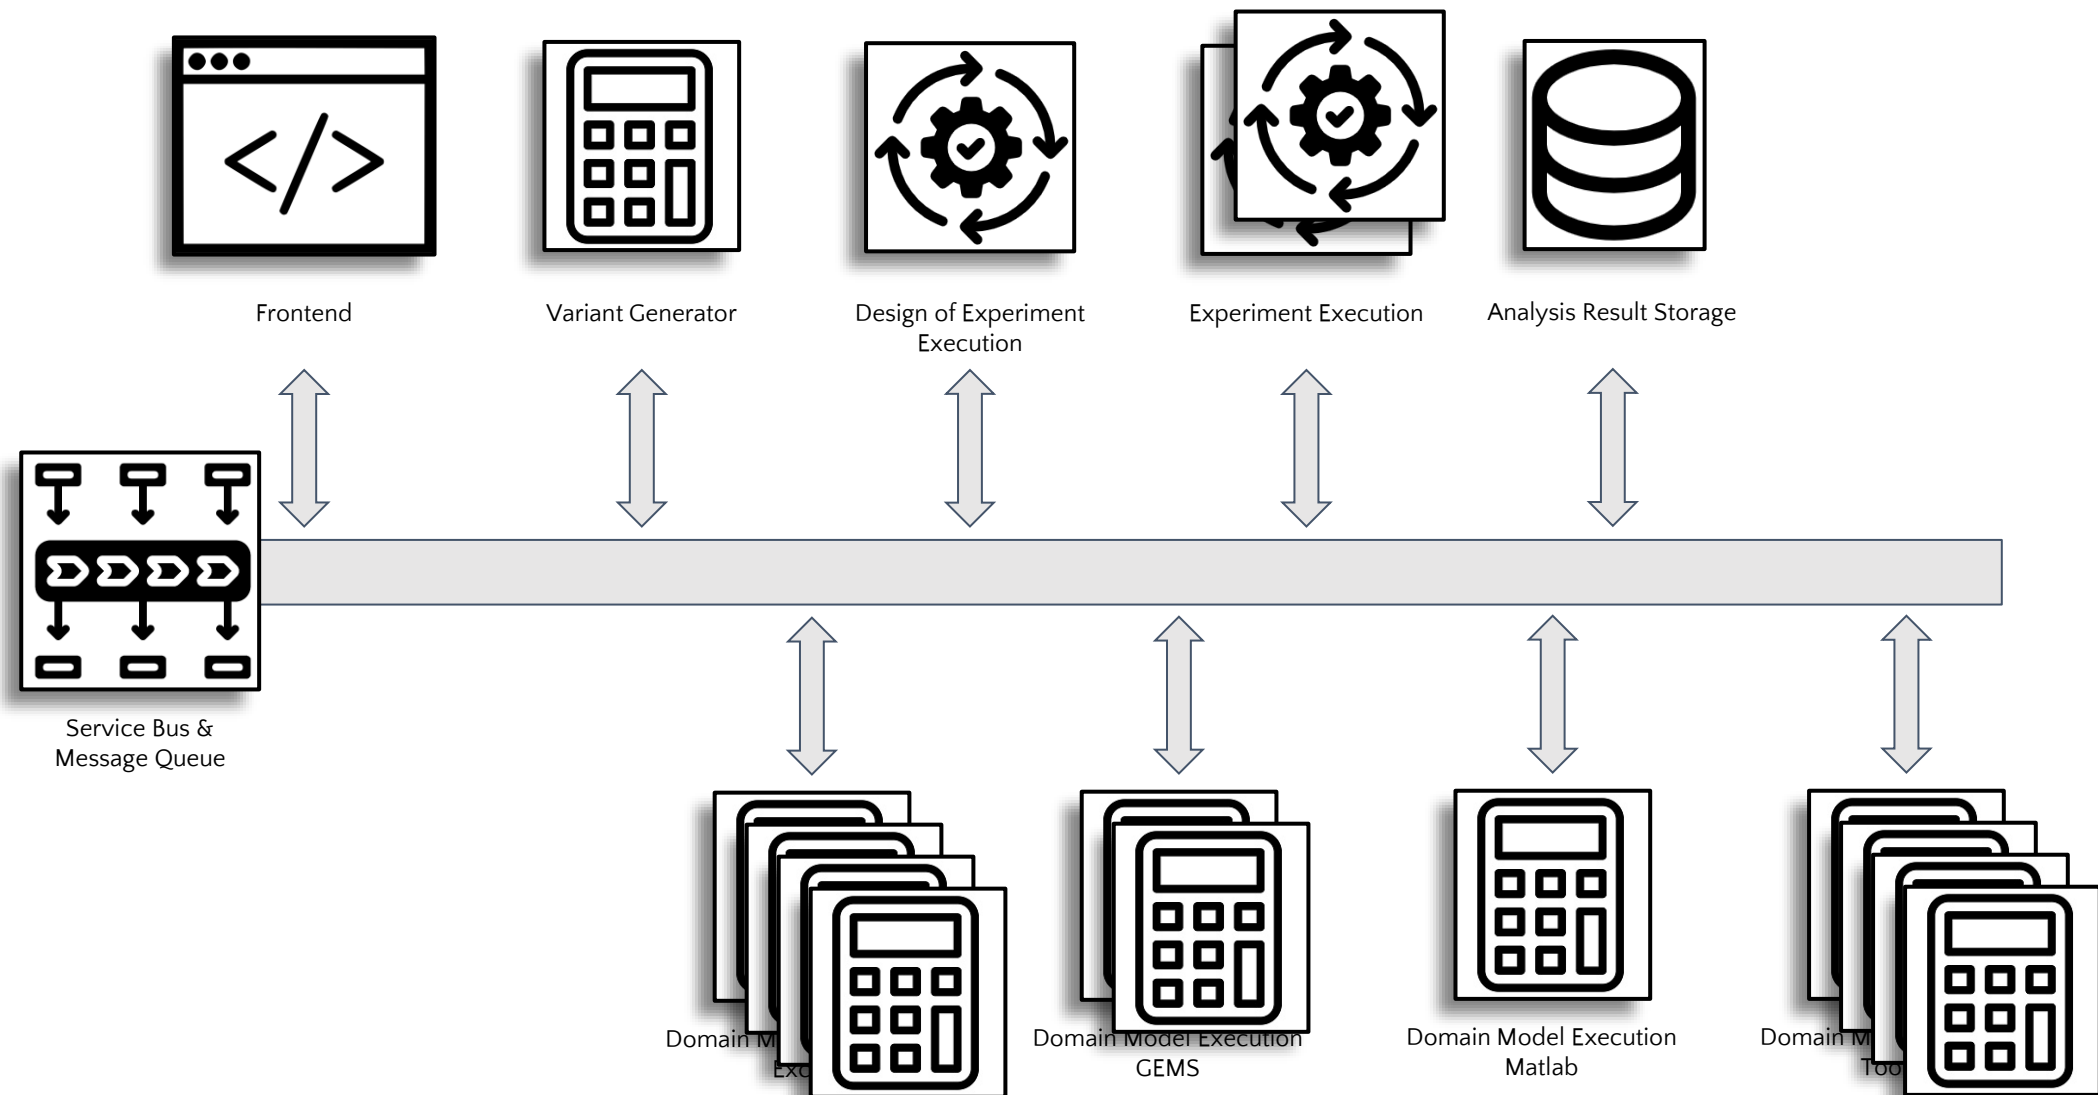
Frontend

Variant Generator

Design of Experiment Execution

Experiment Execution

Analysis Result Storage

Service Bus & Message Queue

Domain M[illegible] Exe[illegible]

Domain Model Execution GEMS

Domain Model Execution Matlab

Domain M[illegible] Too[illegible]